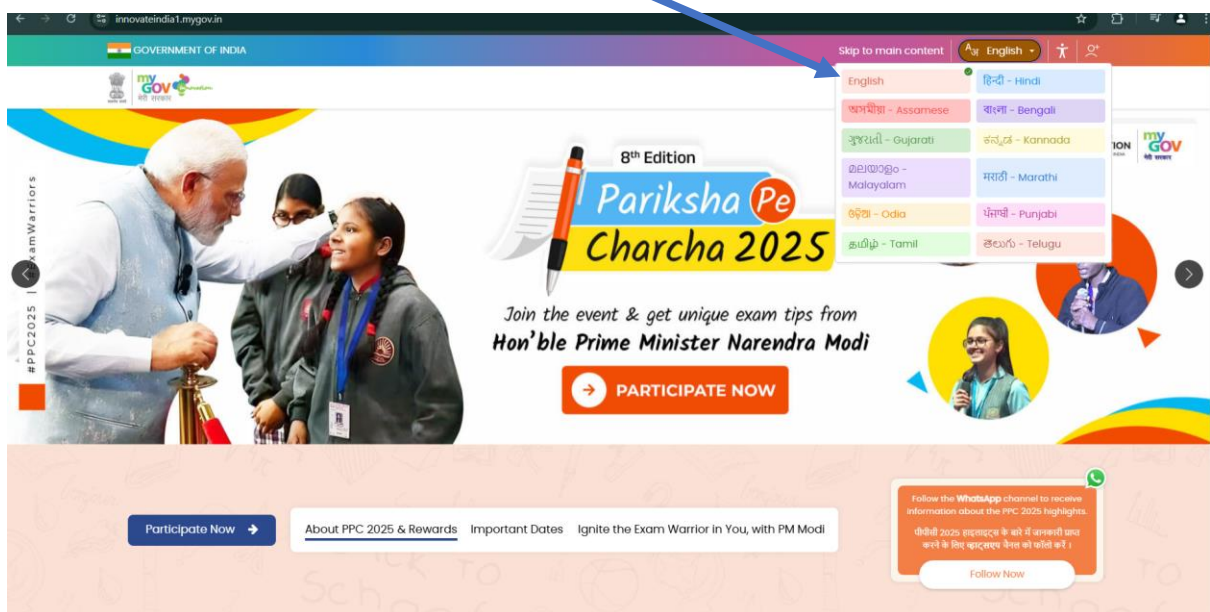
innovateindia1.mygov.in

GOVERNMENT OF INDIA

Skip to main content English

myGov मेरी सरकार

English
हिन्दी - Hindi
অসমীয়া - Assamese
বাংলা - Bengali
ગુજરાતી - Gujarati
ಕನ್ನಡ - Kannada
മലയാളം - Malayalam
मराठी - Marathi
ଓଡ଼ିଆ - Odia
ਪੰਜਾਬੀ - Punjabi
தமிழ் - Tamil
తెలుగు - Telugu

#PPC2025 | #ExamWarriors

8th Edition

Pariksha Pe Charcha 2025

Join the event & get unique exam tips from Hon'ble Prime Minister Narendra Modi

PARTICIPATE NOW

myGov मेरी सरकार

Participate Now

About PPC 2025 & Rewards Important Dates Ignite the Exam Warrior in You, with PM Modi

Follow the WhatsApp channel to receive information about the PPC 2025 highlights.

पीपीसी 2025 हाइलाइट्स के बारे में जानकारी प्राप्त करने के लिए व्हाट्सएप चैनल को फॉलो करें।

Follow Now